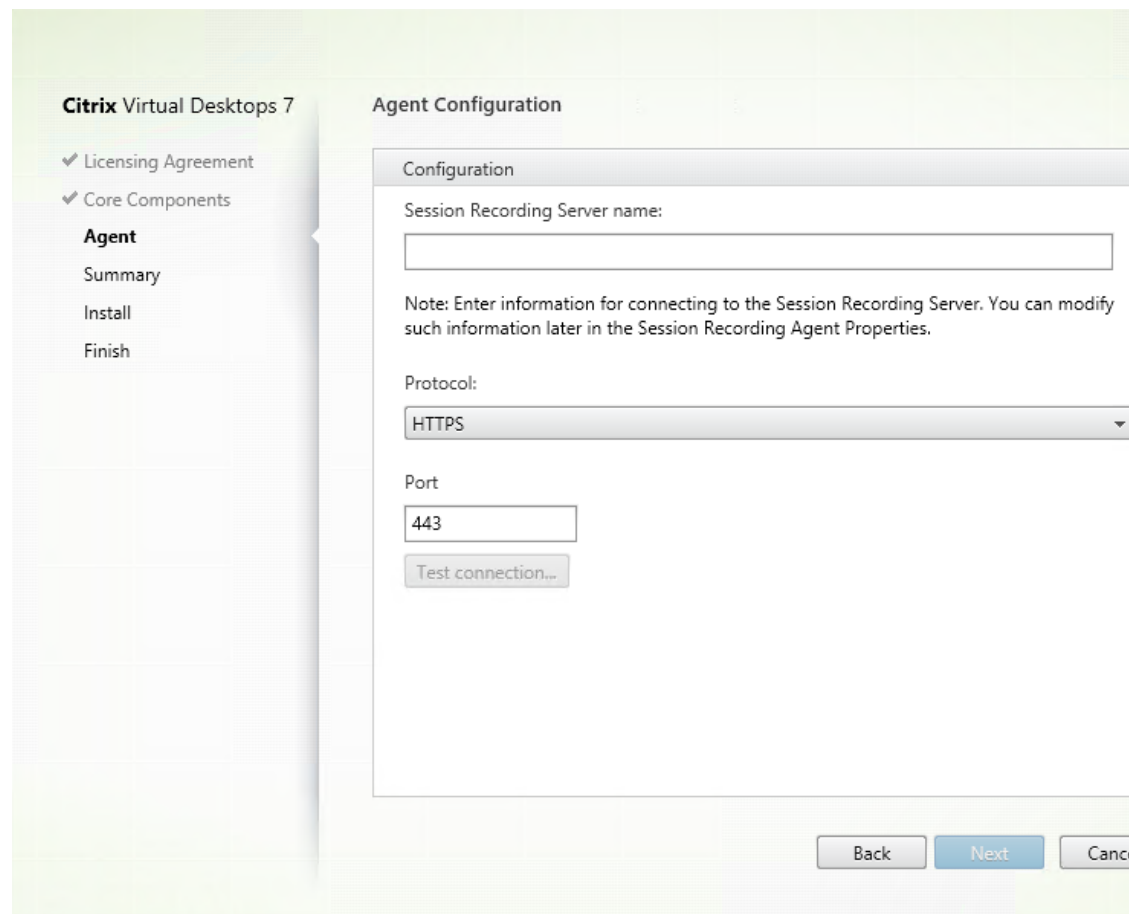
Citrix Virtual Desktops 7

✔ Licensing Agreement
✔ Core Components
Agent
Summary
Install
Finish

Agent Configuration

Configuration

Session Recording Server name:

Note: Enter information for connecting to the Session Recording Server. You can modify such information later in the Session Recording Agent Properties.

Protocol:

HTTPS

Port

443

Test connection...

Back Next Canc